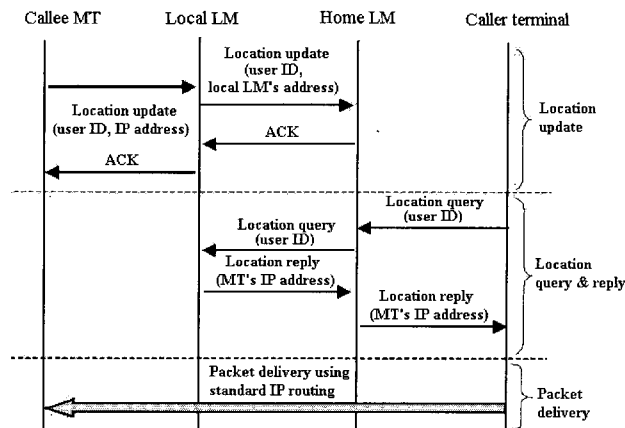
Callee MT

Local LM

Home LM

Caller terminal

Location update (user ID, local LM's address)

Location update (user ID, IP address)

ACK

ACK

Location update

Location query (user ID)

Location query (user ID)

Location reply (MT's IP address)

Location reply (MT's IP address)

Location query & reply

Packet delivery using standard IP routing

Packet delivery